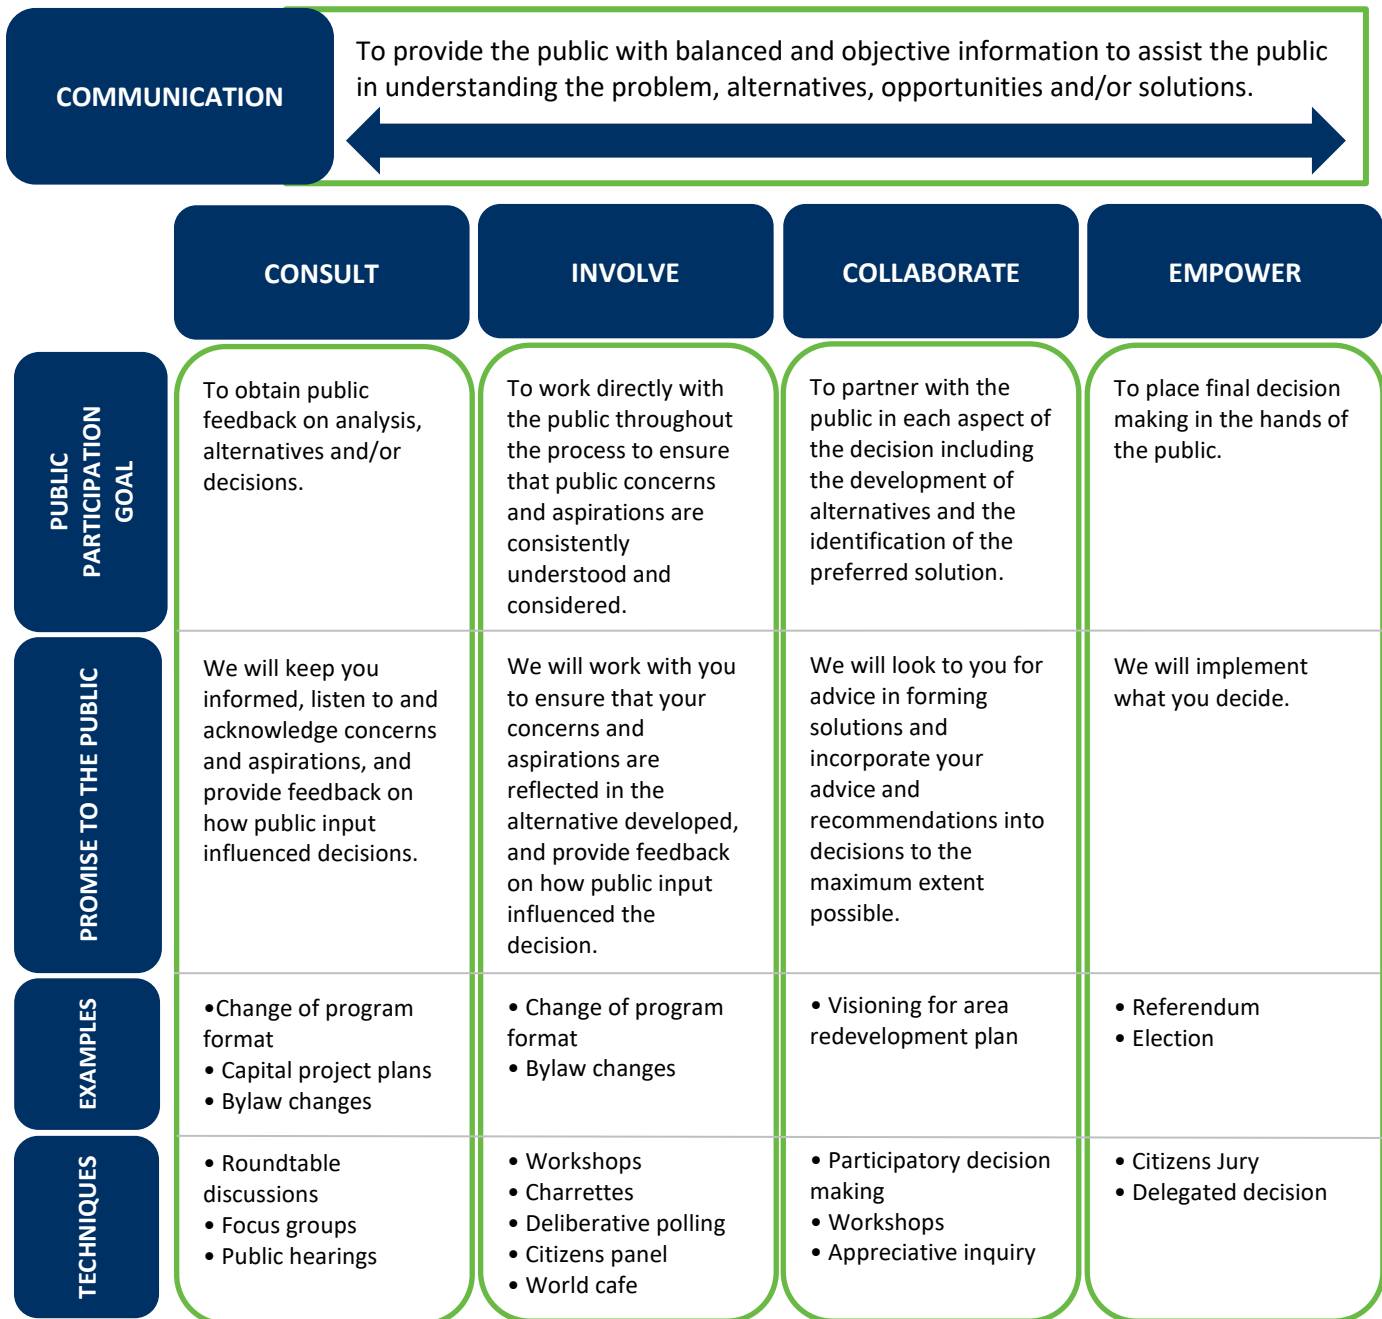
COMMUNICATION

To provide the public with balanced and objective information to assist the public in understanding the problem, alternatives, opportunities and/or solutions.

| | CONSULT | INVOLVE | COLLABORATE | EMPOWER |
|---|---|---|---|---|
| PUBLIC PARTICIPATION GOAL | To obtain public feedback on analysis, alternatives and/or decisions. | To work directly with the public throughout the process to ensure that public concerns and aspirations are consistently understood and considered. | To partner with the public in each aspect of the decision including the development of alternatives and the identification of the preferred solution. | To place final decision making in the hands of the public. |
| PROMISE TO THE PUBLIC | We will keep you informed, listen to and acknowledge concerns and aspirations, and provide feedback on how public input influenced decisions. | We will work with you to ensure that your concerns and aspirations are reflected in the alternative developed, and provide feedback on how public input influenced the decision. | We will look to you for advice in forming solutions and incorporate your advice and recommendations into decisions to the maximum extent possible. | We will implement what you decide. |
| EXAMPLES | •Change of program format<br>• Capital project plans<br>• Bylaw changes | • Change of program format<br>• Bylaw changes | • Visioning for area redevelopment plan | • Referendum<br>• Election |
| TECHNIQUES | • Roundtable discussions<br>• Focus groups<br>• Public hearings | • Workshops<br>• Charrettes<br>• Deliberative polling<br>• Citizens panel<br>• World cafe | • Participatory decision making<br>• Workshops<br>• Appreciative inquiry | • Citizens Jury<br>• Delegated decision |